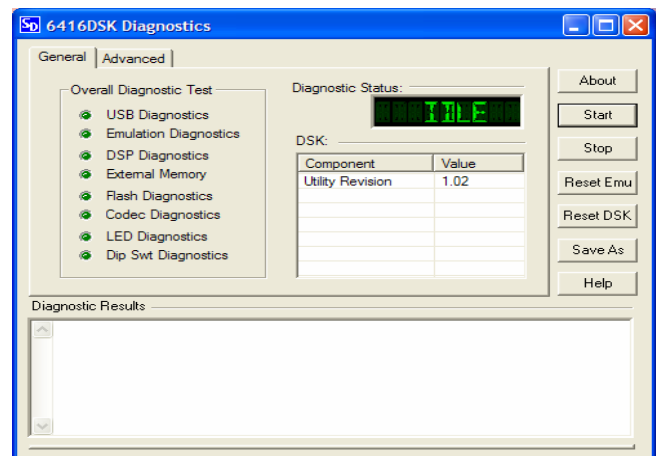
SD 6416DSK Diagnostics

General | Advanced

Overall Diagnostic Test
USB Diagnostics
Emulation Diagnostics
DSP Diagnostics
External Memory
Flash Diagnostics
Codec Diagnostics
LED Diagnostics
Dip Swt Diagnostics

Diagnostic Status:
IDLE

DSK:

| Component | Value |
|---|---|
| Utility Revision | 1.02 |

About
Start
Stop
Reset Emu
Reset DSK
Save As
Help

Diagnostic Results